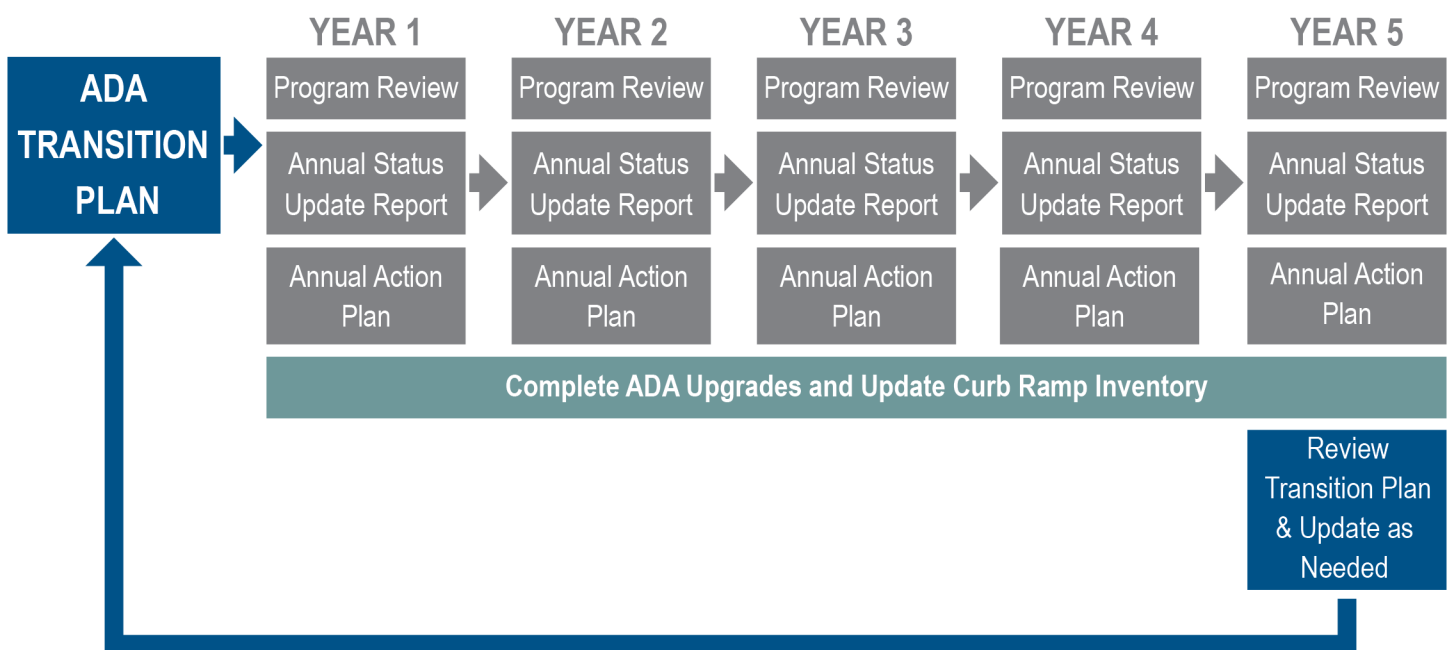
ADA TRANSITION PLAN

YEAR 1
Program Review
Annual Status Update Report
Annual Action Plan

YEAR 2
Program Review
Annual Status Update Report
Annual Action Plan

YEAR 3
Program Review
Annual Status Update Report
Annual Action Plan

YEAR 4
Program Review
Annual Status Update Report
Annual Action Plan

YEAR 5
Program Review
Annual Status Update Report
Annual Action Plan

Complete ADA Upgrades and Update Curb Ramp Inventory

Review Transition Plan & Update as Needed